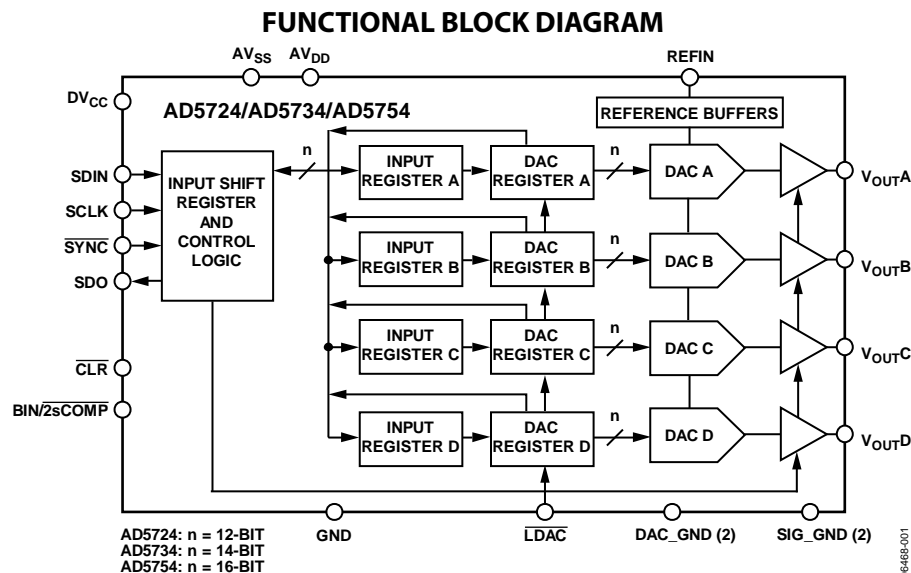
FUNCTIONAL BLOCK DIAGRAM

$AV_{SS}$ $AV_{DD}$ REFIN

$DV_{CC}$

AD5724/AD5734/AD5754

REFERENCE BUFFERS

SDIN

SCLK

$\overline{SYNC}$

SDO

INPUT SHIFT REGISTER AND CONTROL LOGIC

n

INPUT REGISTER A

DAC REGISTER A

n

DAC A

$V_{OUT}A$

INPUT REGISTER B

DAC REGISTER B

n

DAC B

$V_{OUT}B$

INPUT REGISTER C

DAC REGISTER C

n

DAC C

$V_{OUT}C$

$\overline{CLR}$

BIN/$\overline{2sCOMP}$

INPUT REGISTER D

DAC REGISTER D

n

DAC D

$V_{OUT}D$

AD5724: n = 12-BIT
AD5734: n = 14-BIT
AD5754: n = 16-BIT

GND

$\overline{LDAC}$

DAC_GND (2)

SIG_GND (2)

6468-001